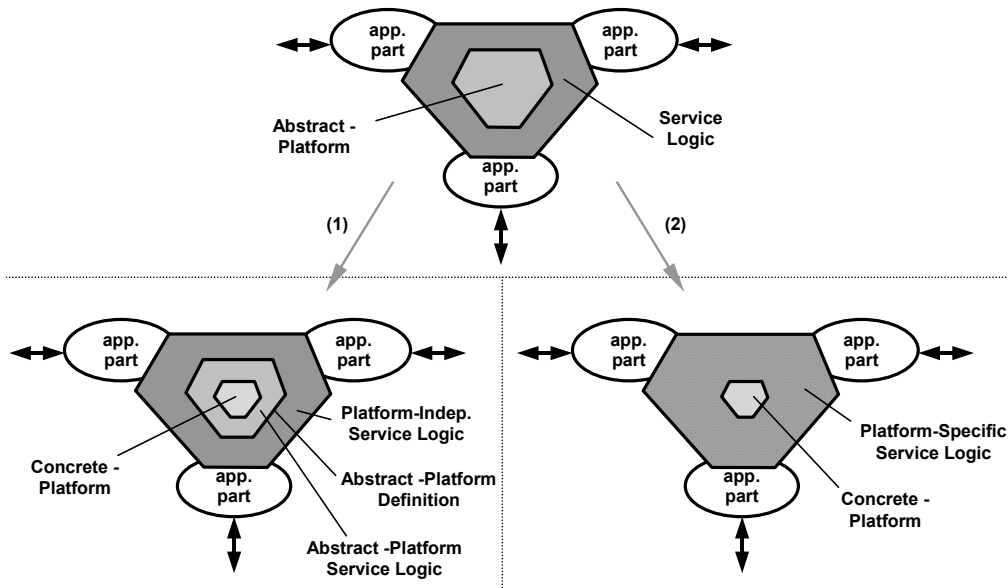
app. part

app. part

Abstract - Platform

Service Logic

app. part

(1)

(2)

app. part

app. part

Platform-Indep. Service Logic

Concrete - Platform

app. part

Abstract -Platform Definition

Abstract -Platform Service Logic

app. part

app. part

Platform-Specific Service Logic

app. part

Concrete - Platform